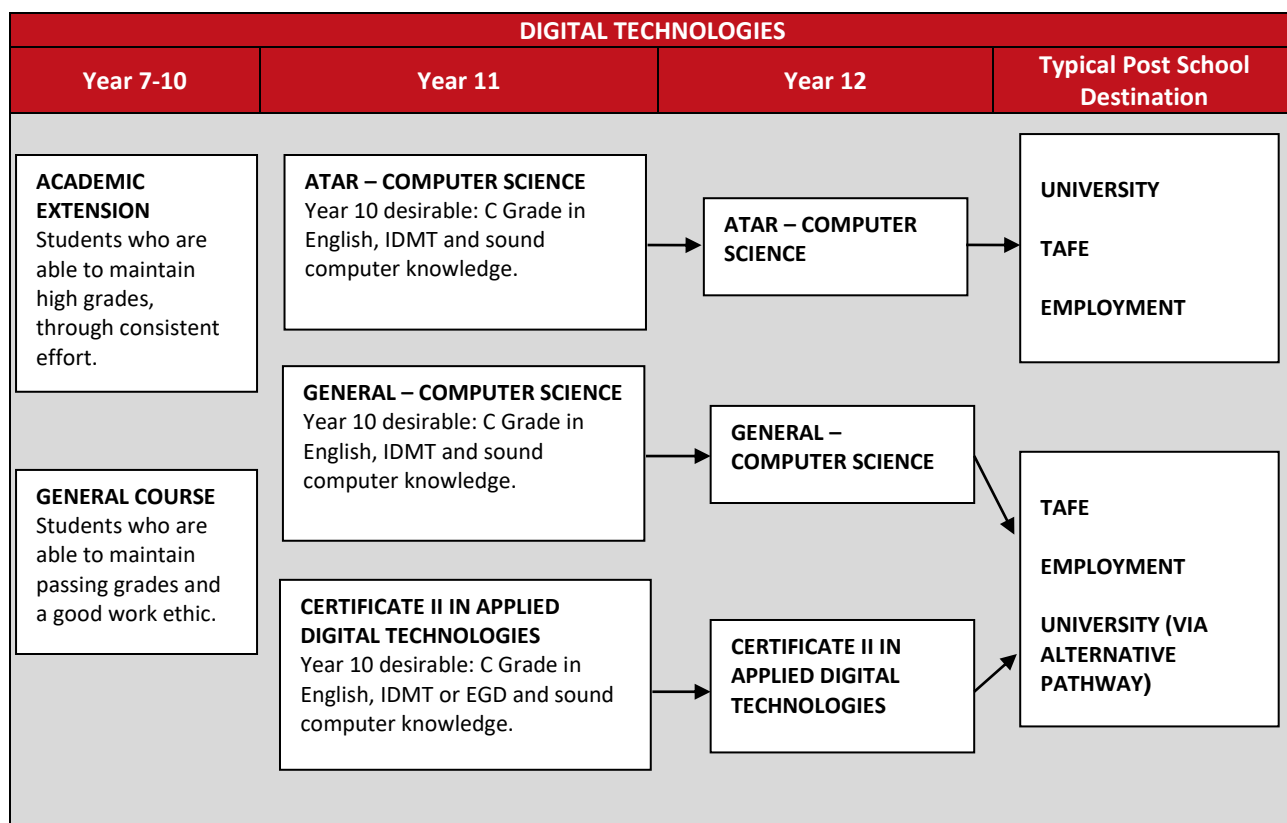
DIGITAL TECHNOLOGIES

| Year 7-10 | Year 11 | Year 12 | Typical Post School Destination |
|---|---|---|---|

ACADEMIC EXTENSION
Students who are able to maintain high grades, through consistent effort.

ATAR – COMPUTER SCIENCE
Year 10 desirable: C Grade in English, IDMT and sound computer knowledge.

ATAR – COMPUTER SCIENCE

UNIVERSITY

TAFE

EMPLOYMENT

GENERAL COURSE
Students who are able to maintain passing grades and a good work ethic.

GENERAL – COMPUTER SCIENCE
Year 10 desirable: C Grade in English, IDMT and sound computer knowledge.

GENERAL – COMPUTER SCIENCE

CERTIFICATE II IN APPLIED DIGITAL TECHNOLOGIES
Year 10 desirable: C Grade in English, IDMT or EGD and sound computer knowledge.

CERTIFICATE II IN APPLIED DIGITAL TECHNOLOGIES

TAFE

EMPLOYMENT

UNIVERSITY (VIA ALTERNATIVE PATHWAY)